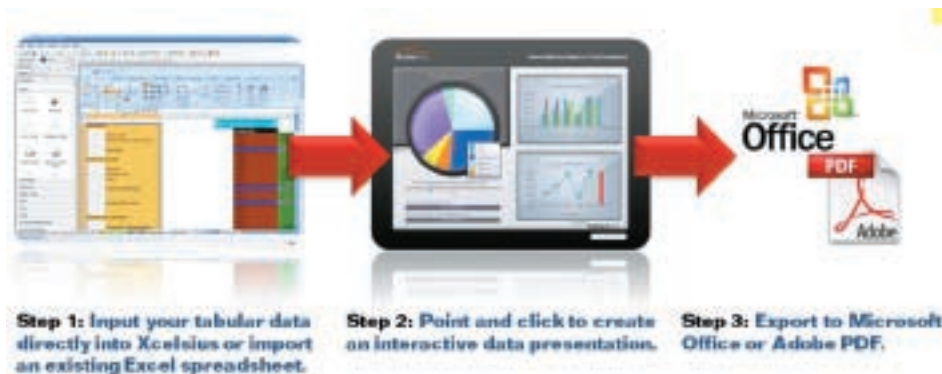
Microsoft Office

PDF

Adobe

Step 1: Input your tabular data directly into Xcelsius or import an existing Excel spreadsheet.

Step 2: Point and click to create an interactive data presentation.

Step 3: Export to Microsoft Office or Adobe PDF.